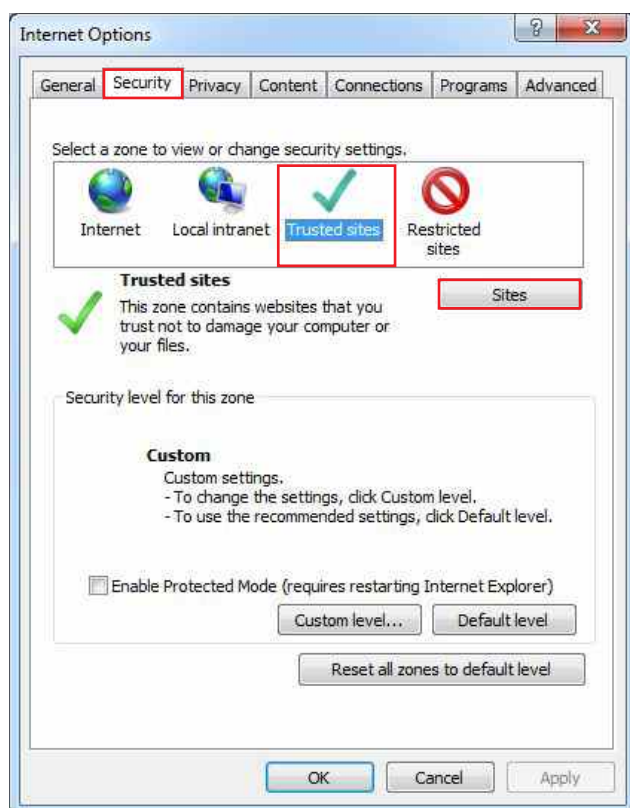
Internet Options

?

X

General Security Privacy Content Connections Programs Advanced

Select a zone to view or change security settings.

Internet Local intranet Trusted sites Restricted sites

Trusted sites

This zone contains websites that you trust not to damage your computer or your files.

Sites

Security level for this zone

Custom

Custom settings.
- To change the settings, click Custom level.
- To use the recommended settings, click Default level.

Enable Protected Mode (requires restarting Internet Explorer)

Custom level... Default level

Reset all zones to default level

OK Cancel Apply